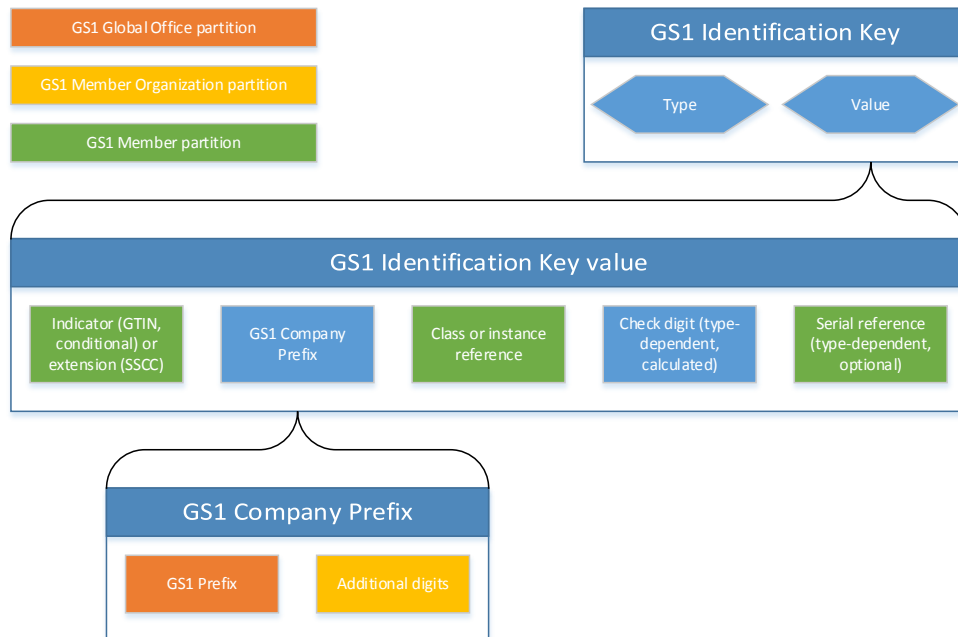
GS1 Global Office partition

GS1 Member Organization partition

GS1 Member partition

GS1 Identification Key

Type

Value

GS1 Identification Key value

Indicator (GTIN, conditional) or extension (SSCC)

GS1 Company Prefix

Class or instance reference

Check digit (type-dependent, calculated)

Serial reference (type-dependent, optional)

GS1 Company Prefix

GS1 Prefix

Additional digits